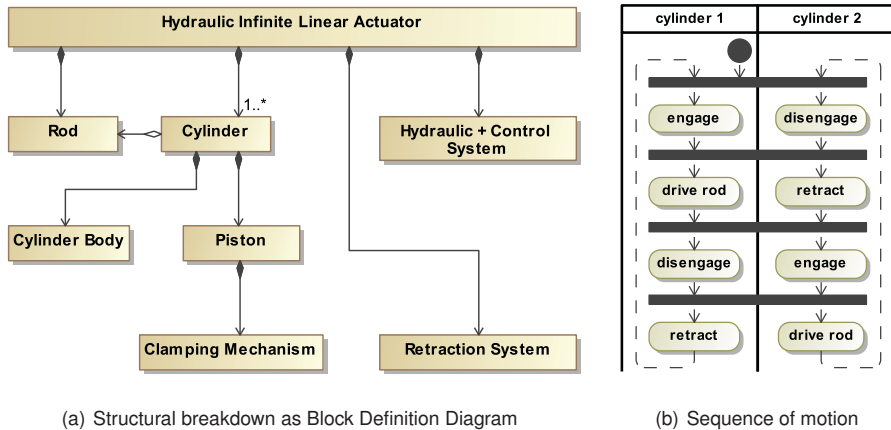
Hydraulic Infinite Linear Actuator

1..*

Rod

Cylinder

Hydraulic + Control System

Cylinder Body

Piston

Clamping Mechanism

Retraction System

| cylinder 1 | cylinder 2 |
|---|---|
| engage | disengage |
| drive rod | retract |
| disengage | engage |
| retract | drive rod |

(a) Structural breakdown as Block Definition Diagram

(b) Sequence of motion